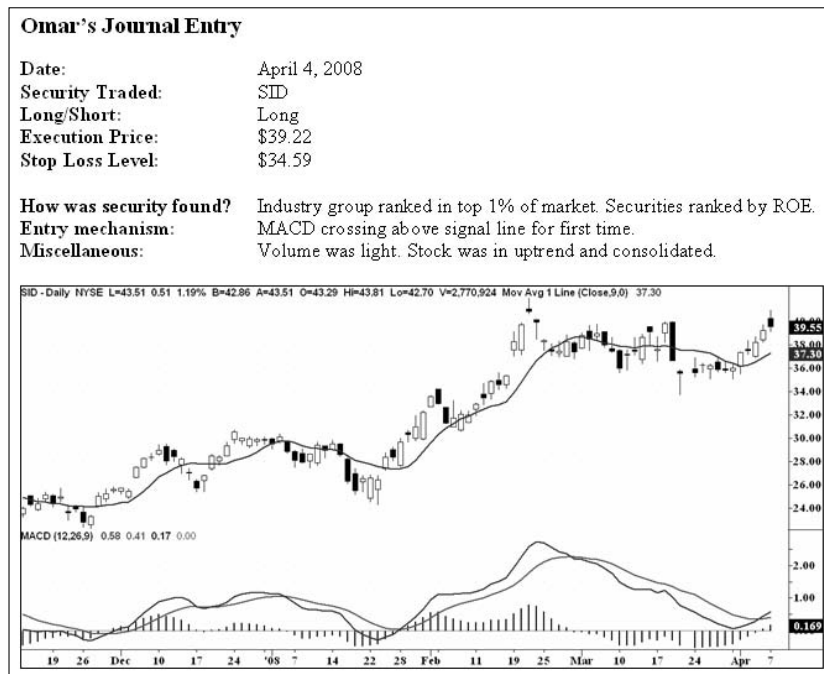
**Omar's Journal Entry**

| | |
|---|---|
| **Date:** | April 4, 2008 |
| **Security Traded:** | SID |
| **Long/Short:** | Long |
| **Execution Price:** | \$39.22 |
| **Stop Loss Level:** | \$34.59 |

| | |
|---|---|
| **How was security found?** | Industry group ranked in top 1% of market. Securities ranked by ROE. |
| **Entry mechanism:** | MACD crossing above signal line for first time. |
| **Miscellaneous:** | Volume was light. Stock was in uptrend and consolidated. |

SID - Daily NYSE L=43.51 0.51 1.19% B=42.86 A=43.51 O=43.29 Hi=43.81 Lo=42.70 V=2,770,924 Mov Avg 1 Line (Close,9,0) 37.30

40.00
39.55
38.00
37.30
36.00
34.00
32.00
30.00
28.00
26.00
24.00

MACD (12,26,9) 0.58 0.41 0.17 0.00

2.00
1.00
0.169

19 26 Dec 10 17 24 '08 7 14 22 28 Feb 11 19 25 Mar 10 17 24 Apr 7